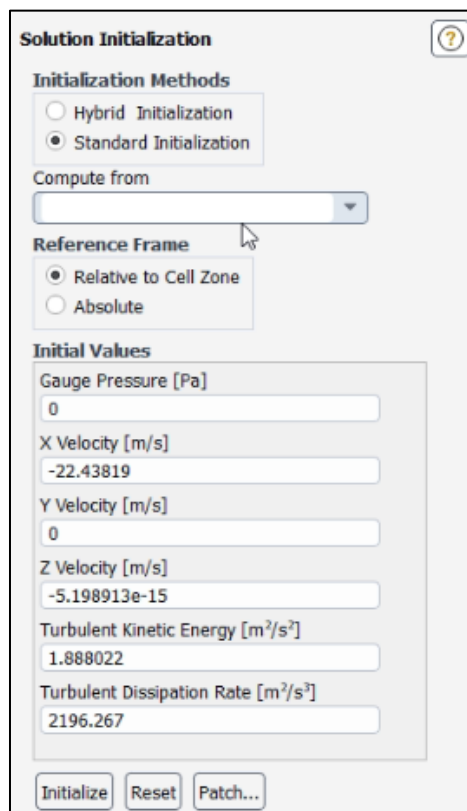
Solution Initialization

?

Initialization Methods

Hybrid Initialization

Standard Initialization

Compute from

Reference Frame

Relative to Cell Zone

Absolute

Initial Values

Gauge Pressure [Pa]

0

X Velocity [m/s]

-22.43819

Y Velocity [m/s]

0

Z Velocity [m/s]

-5.198913e-15

Turbulent Kinetic Energy [$m^2/s^2$]

1.888022

Turbulent Dissipation Rate [$m^2/s^3$]

2196.267

Initialize Reset Patch...